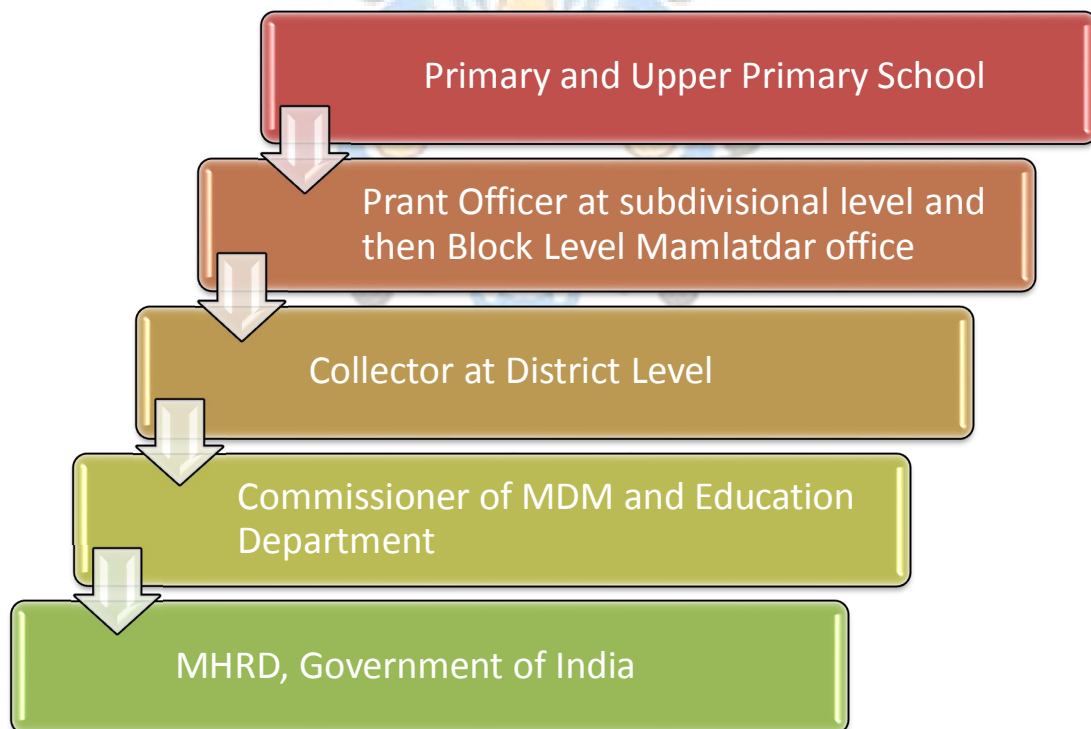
Primary and Upper Primary School

Prant Officer at subdivisional level and then Block Level Mamlatdar office

Collector at District Level

Commissioner of MDM and Education Department

MHRD, Government of India